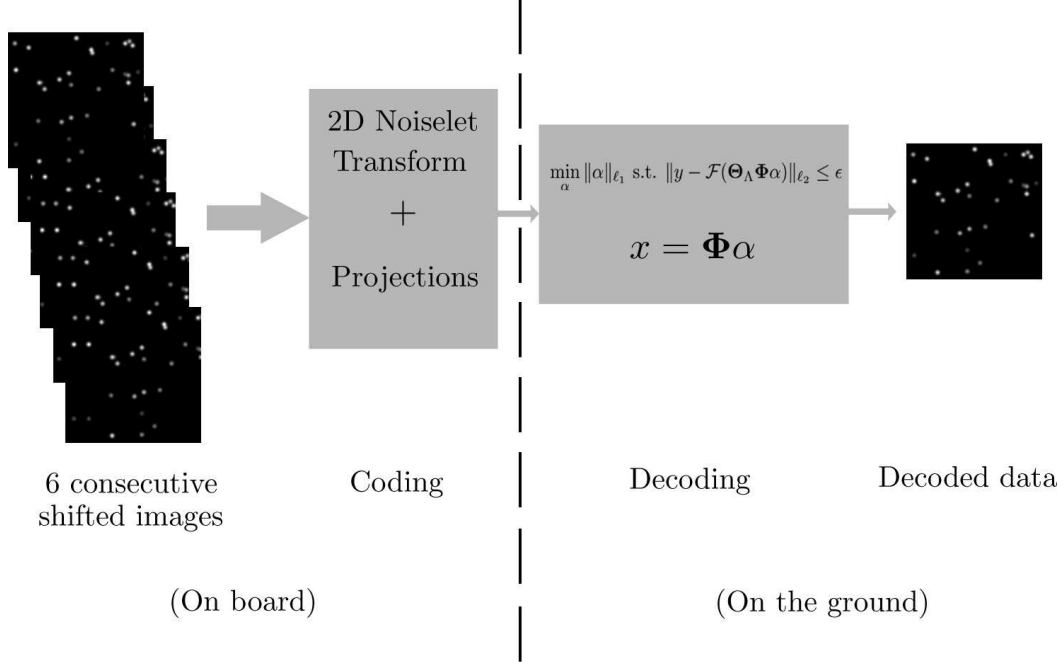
2D Noiselet Transform + Projections

$\min_{\alpha} \|\alpha\|_{\ell_1}$ s.t. $\|y - \mathcal{F}(\Theta_\Lambda \Phi \alpha)\|_{\ell_2} \leq \epsilon$

$x = \mathbf{\Phi}\alpha$

6 consecutive shifted images

Coding

Decoding

Decoded data

(On board)

(On the ground)